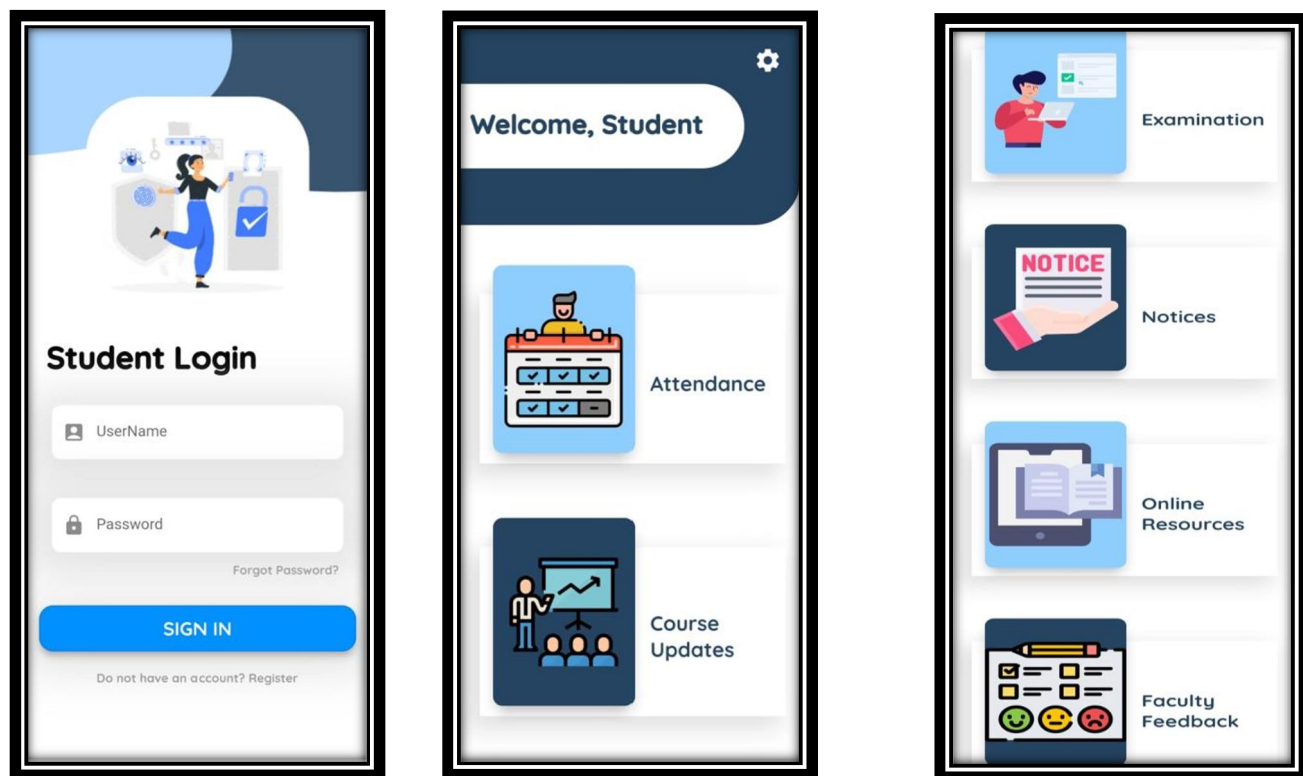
Student Login

UserName

Password

Forgot Password?

SIGN IN

Do not have an account? Register

Welcome, Student

Attendance

Course Updates

Examination

NOTICE

Notices

Online Resources

Faculty Feedback